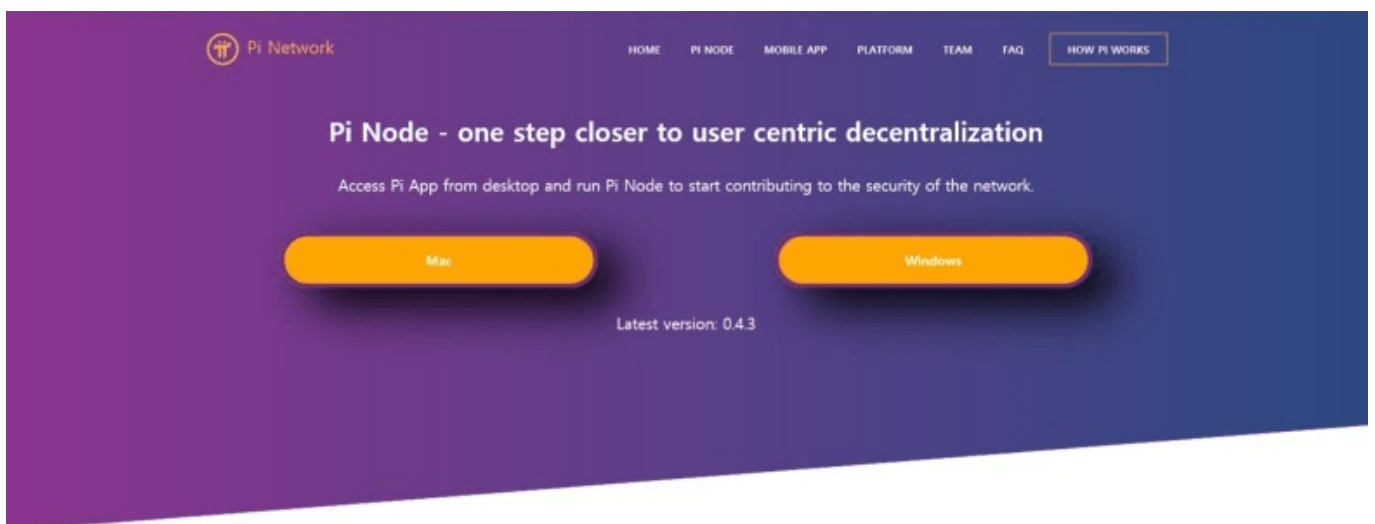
Pi Network

HOME PI NODE MOBILE APP PLATFORM TEAM FAQ HOW PI WORKS

Pi Node - one step closer to user centric decentralization

Access Pi App from desktop and run Pi Node to start contributing to the security of the network.

Mac

Windows

Latest version: 0.4.3